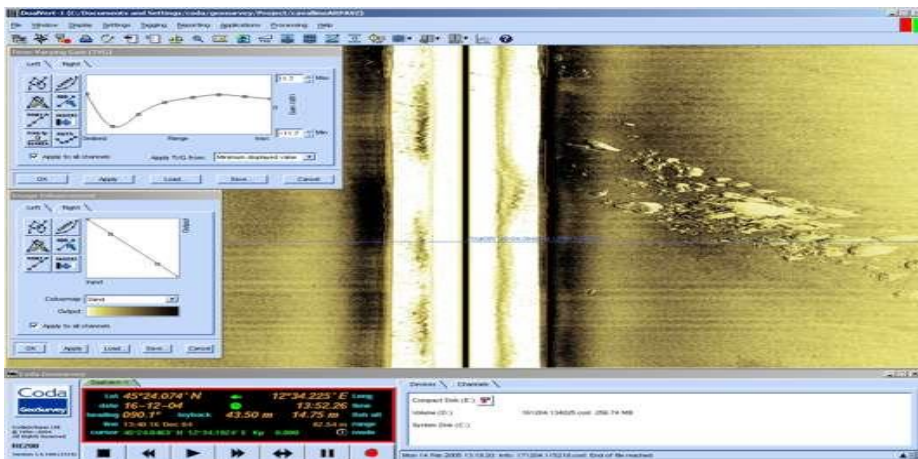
DeltaWork - I (C:\Documents and Settings\coda\geosurvey\Project\cavallino\ARPAV)
File Window Display Settings Tagging Reporting Applications Processing Help

Time Varying Gain (TVG)
Left Right
Seabed Range Inner
Apply to all channels Apply TVG from: Minimum displayed value
OK Apply Load Save Cancel

Image Enhancement
Left Right
Input
Output
Colourmap: Sand
Output
Apply to all channels
OK Apply Load Save Cancel

Coda Geosurvey
Coda GeoSurvey
Lat 45°24.074' N
date 16-12-04
heading 090.1°
layback 43.50 m
12°34.225' E Long
13:52:26 time
14.75 m
cursor
Devices Channels
Compact Disk (E:)
Volume (D:)
System Disk (C:)